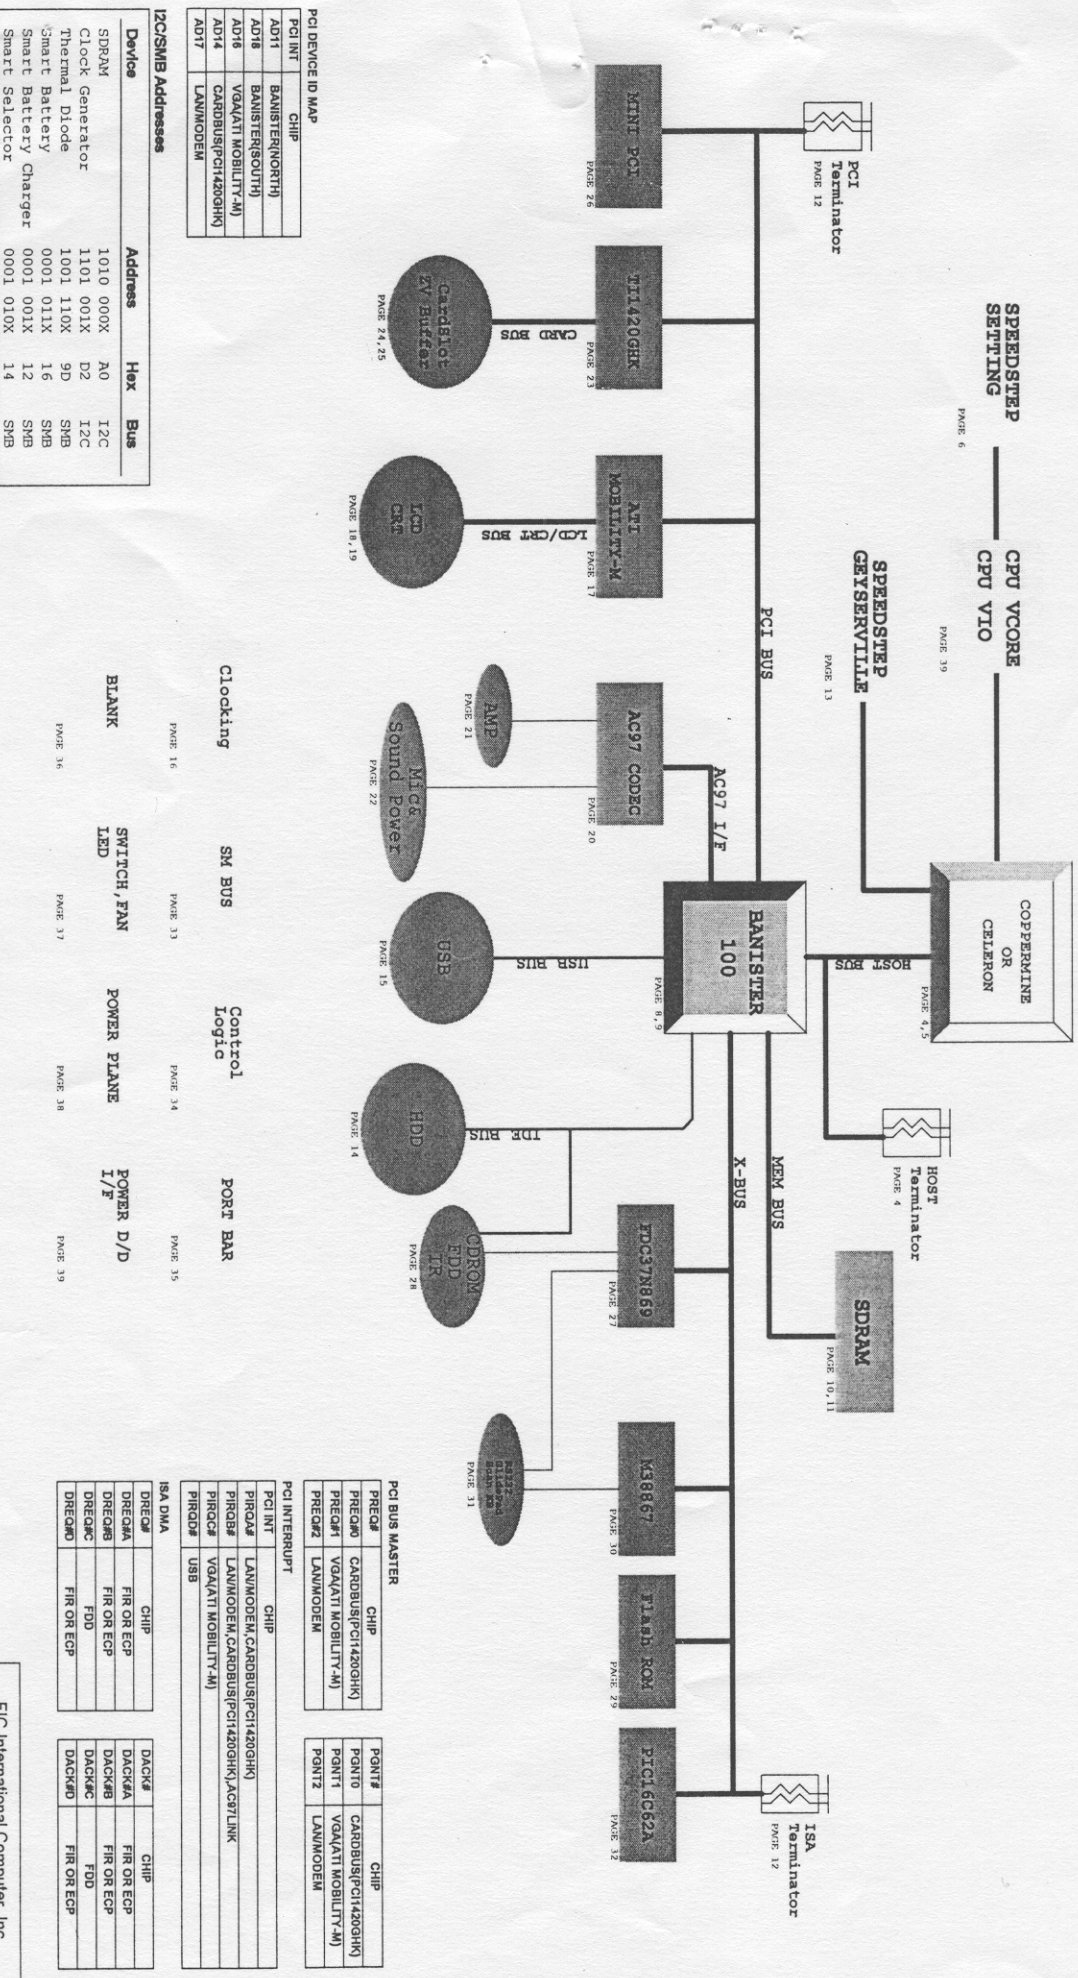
SPEEDSTEP SETTING
PAGE 6

CPU VCORE
CPU VIO
PAGE 39

SPEEDSTEP GEYSERVILLE
PAGE 13

COPPERMINE OR CELERON
PAGE 4,5

HOST BUS

PCI Terminator
PAGE 12

HOST Terminator
PAGE 4

SDRAM
PAGE 10,11

MEM BUS

BANISTER 100
PAGE 8,9

PCI BUS

AC97 I/F

X-BUS

MINI PCI
PAGE 26

TI1420GHK
PAGE 23

CARD BUS

CardSlot 5V Buffer
PAGE 24,25

ATI MOBILITY-M
PAGE 17

LCD/CRT BUS

LCD CRT
PAGE 18,19

AC97 CODEC
PAGE 20

AMP
PAGE 21

Mic& Sound Power
PAGE 22

USB BUS

USB
PAGE 15

IDE BUS

HDD
PAGE 14

CDROM FDD IR
PAGE 28

FDC37N869
PAGE 27

M38867
PAGE 30

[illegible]
PAGE 31

Flash ROM
PAGE 29

PIC16C62A
PAGE 32

ISA Terminator
PAGE 12

Clocking
PAGE 16

SM BUS
PAGE 33

Control Logic
PAGE 34

PORT BAR
PAGE 35

BLANK
PAGE 36

SWITCH,FAN LED
PAGE 37

POWER PLANE
PAGE 38

POWER D/D I/F
PAGE 39

PCI DEVICE ID MAP

| PCI INT | CHIP |
|---|---|
| AD11 | BANISTER(NORTH) |
| AD18 | BANISTER(SOUTH) |
| AD16 | VGA(ATI MOBILITY-M) |
| AD14 | CARDBUS(PCI1420GHK) |
| AD17 | LAN/MODEM |

I2C/SMB Addresses

| Device | Address | Hex | Bus |
|---|---|---|---|
| SDRAM | 1010 000X | A0 | I2C |
| Clock Generator | 1101 001X | D2 | I2C |
| Thermal Diode | 1001 110X | 9D | SMB |
| Smart Battery | 0001 011X | 16 | SMB |
| Smart Battery Charger | 0001 001X | 12 | SMB |
| Smart Selector | 0001 010X | 14 | SMB |

PCI BUS MASTER

| PREQ# | CHIP |
|---|---|
| PREQ#0 | CARDBUS(PCI1420GHK) |
| PREQ#1 | VGA(ATI MOBILITY-M) |
| PREQ#2 | LAN/MODEM |

| PGNT# | CHIP |
|---|---|
| PGNT0 | CARDBUS(PCI1420GHK) |
| PGNT1 | VGA(ATI MOBILITY-M) |
| PGNT2 | LAN/MODEM |

PCI INTERRUPT

| PCI INT | CHIP |
|---|---|
| PIRQA# | LAN/MODEM,CARDBUS(PCI1420GHK) |
| PIRQB# | LAN/MODEM,CARDBUS(PCI1420GHK),AC97LINK |
| PIRQC# | VGA(ATI MOBILITY-M) |
| PIRQD# | USB |

ISA DMA

| DREQ# | CHIP |
|---|---|
| DREQ#A | FIR OR ECP |
| DREQ#B | FIR OR ECP |
| DREQ#C | FDD |
| DREQ#D | FIR OR ECP |

| DACK# | CHIP |
|---|---|
| DACK#A | FIR OR ECP |
| DACK#B | FIR OR ECP |
| DACK#C | FDD |
| DACK#D | FIR OR ECP |

EIC International Computer, Inc.